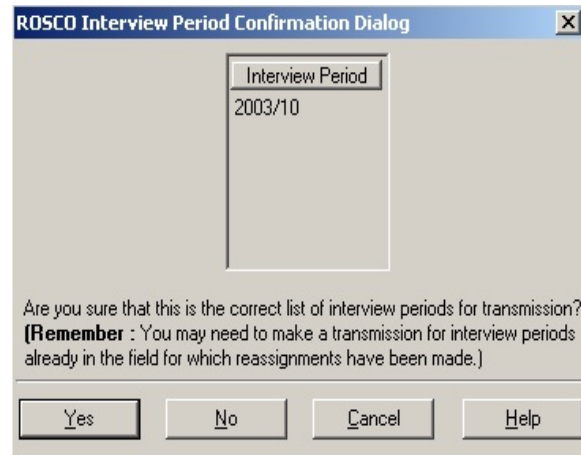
ROSCO Interview Period Confirmation Dialog

×

Interview Period

2003/10

Are you sure that this is the correct list of interview periods for transmission? (Remember : You may need to make a transmission for interview periods already in the field for which reassignments have been made.)

Yes

No

Cancel

Help